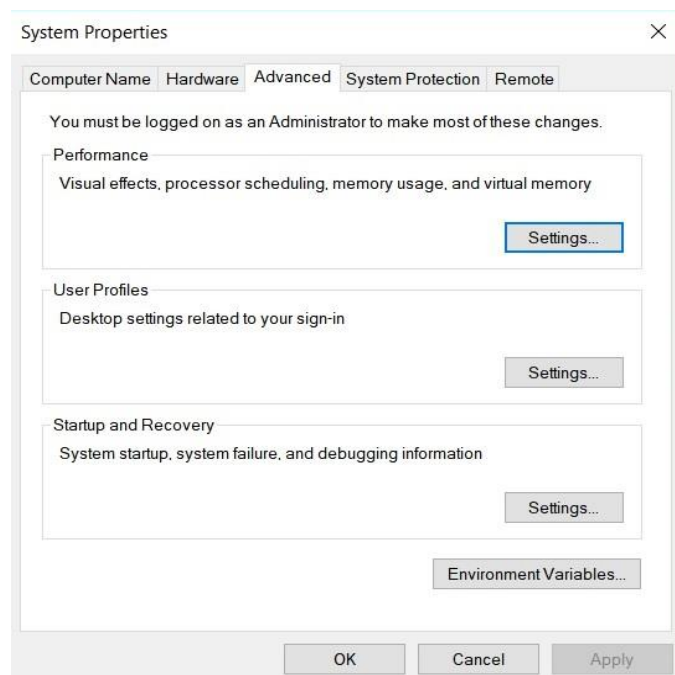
System Properties

×

Computer Name Hardware Advanced System Protection Remote

You must be logged on as an Administrator to make most of these changes.

Performance

Visual effects, processor scheduling, memory usage, and virtual memory

Settings...

User Profiles

Desktop settings related to your sign-in

Settings...

Startup and Recovery

System startup, system failure, and debugging information

Settings...

Environment Variables...

OK Cancel Apply